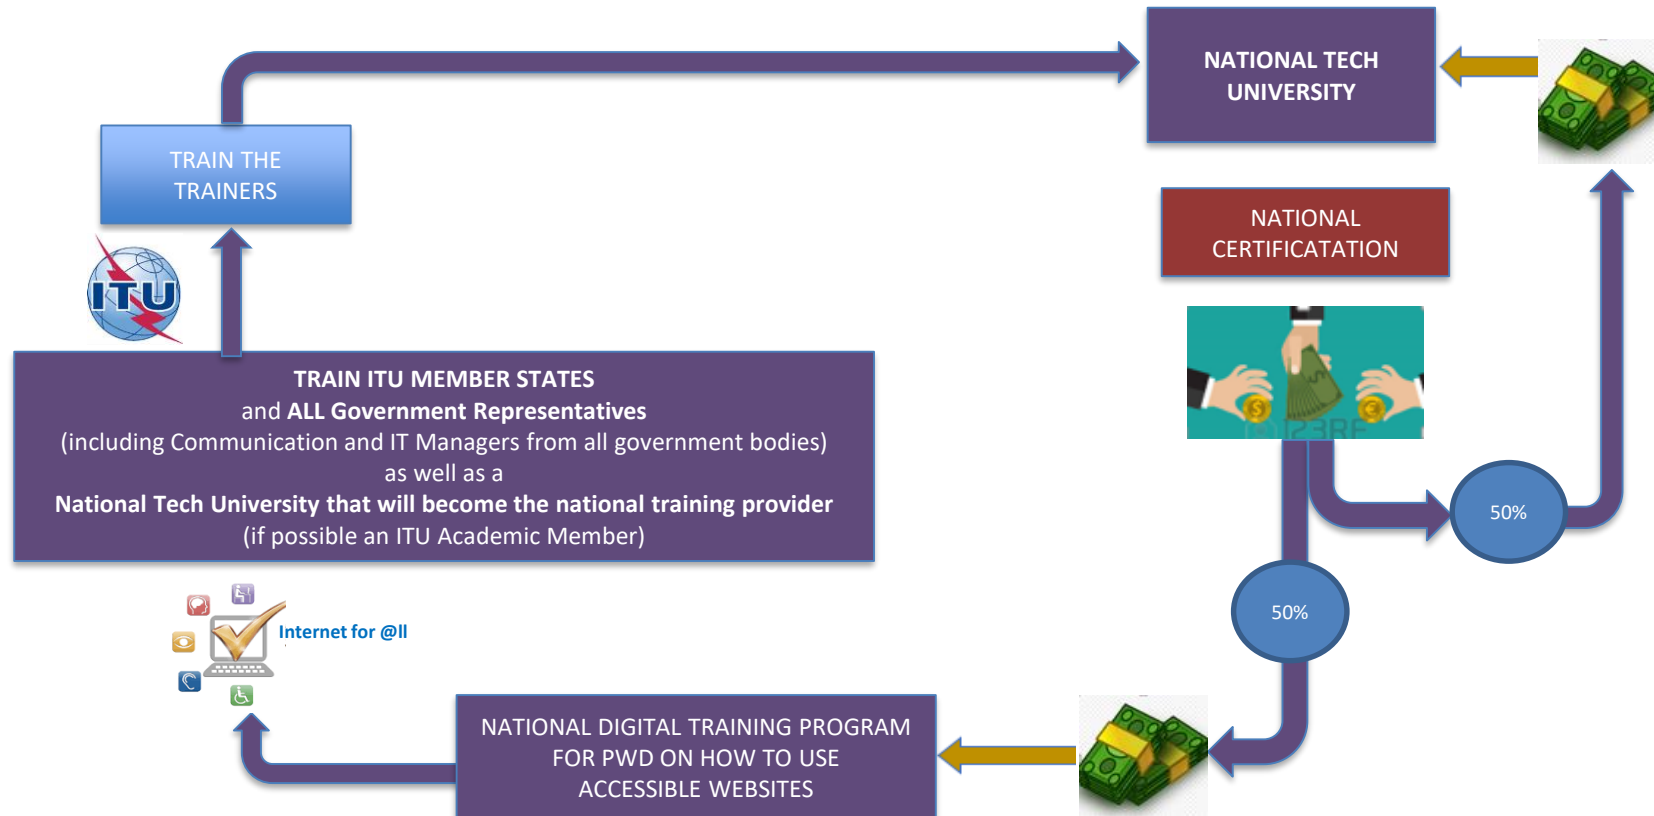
TRAIN THE TRAINERS

NATIONAL TECH UNIVERSITY

NATIONAL CERTIFICATATION

ITU

TRAIN ITU MEMBER STATES
and ALL Government Representatives
(including Communication and IT Managers from all government bodies)
as well as a
National Tech University that will become the national training provider
(if possible an ITU Academic Member)

123RF

50%

50%

Internet for @ll

NATIONAL DIGITAL TRAINING PROGRAM FOR PWD ON HOW TO USE ACCESSIBLE WEBSITES